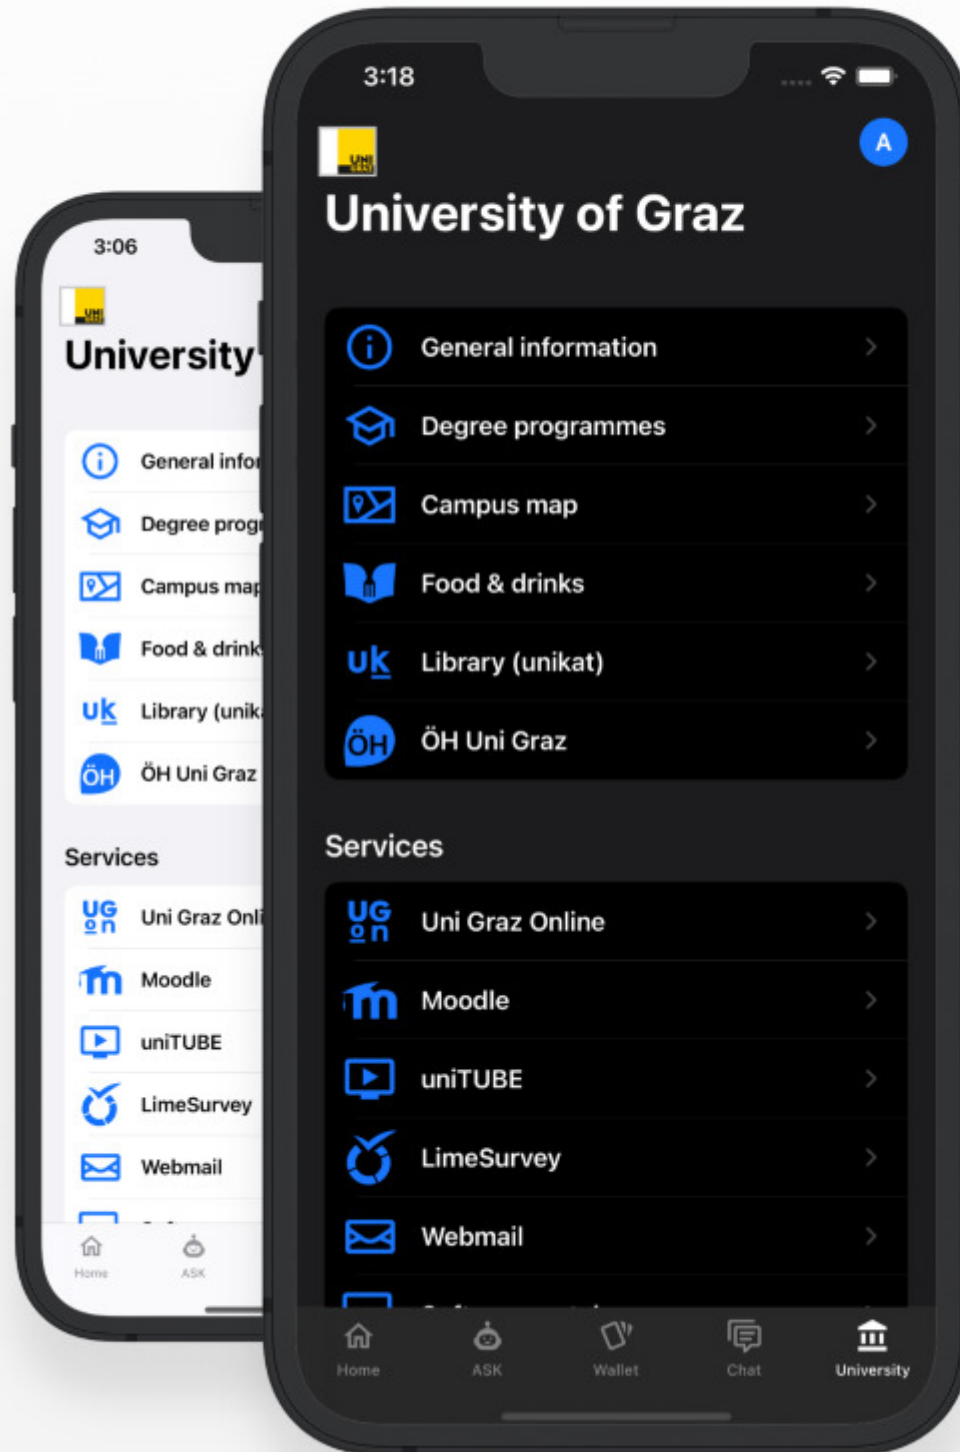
3:06

University

General infor

Degree prog

Campus map

Food & drink

Library (unik

ÖH Uni Graz

Services

Uni Graz Onli

Moodle

uniTUBE

LimeSurvey

Webmail

Home

ASK

3:18

A

University of Graz

General information

Degree programmes

Campus map

Food & drinks

uk Library (unikat)

ÖH ÖH Uni Graz

Services

UG on Uni Graz Online

Moodle

uniTUBE

LimeSurvey

Webmail

Home

ASK

Wallet

Chat

University